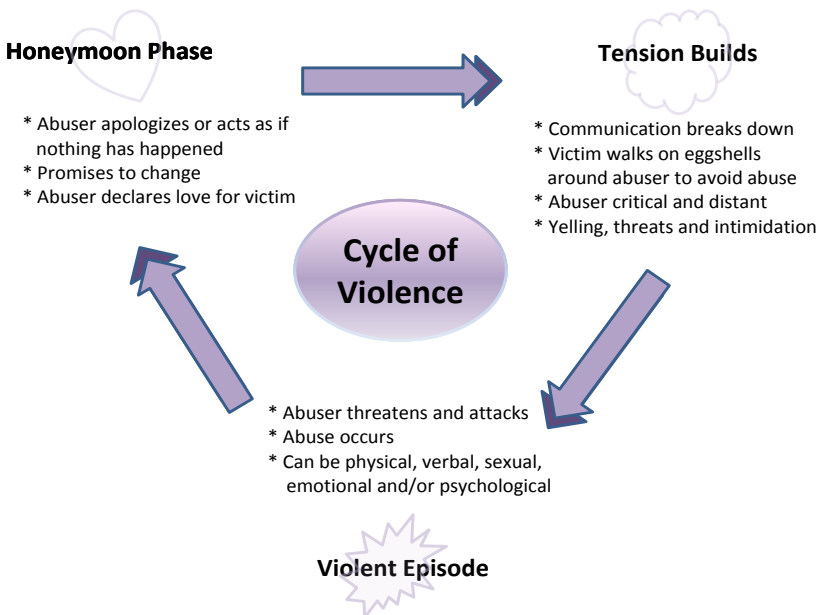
Honeymoon Phase

* Abuser apologizes or acts as if nothing has happened
* Promises to change
* Abuser declares love for victim

Tension Builds

* Communication breaks down
* Victim walks on eggshells around abuser to avoid abuse
* Abuser critical and distant
* Yelling, threats and intimidation

Cycle of Violence

* Abuser threatens and attacks
* Abuse occurs
* Can be physical, verbal, sexual, emotional and/or psychological

Violent Episode